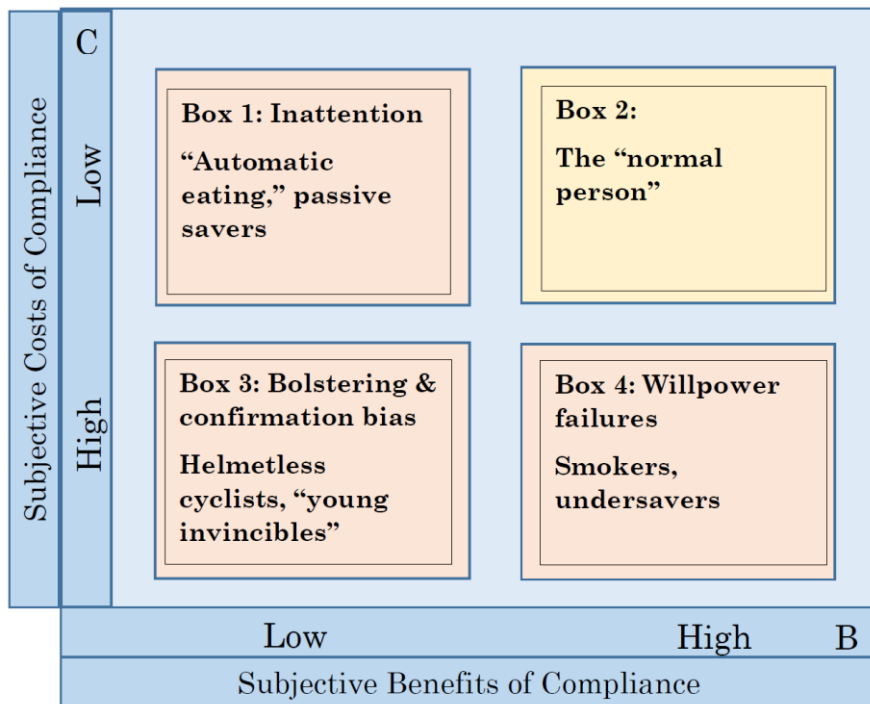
Subjective Costs of Compliance

C

Low

High

Box 1: Inattention

"Automatic eating," passive savers

Box 2:

The "normal person"

Box 3: Bolstering & confirmation bias

Helmetless cyclists, "young invincibles"

Box 4: Willpower failures

Smokers, undersavers

Low

High

B

Subjective Benefits of Compliance